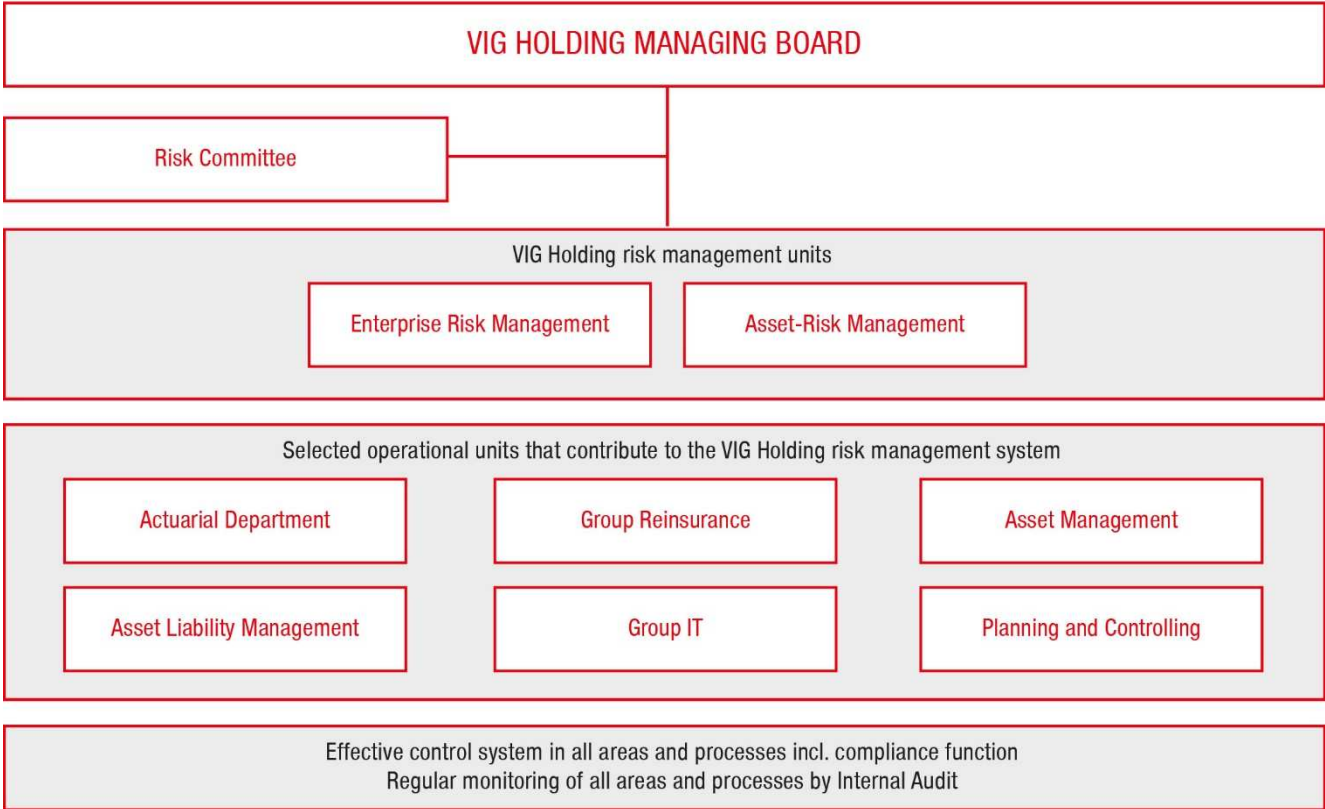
VIG HOLDING MANAGING BOARD

Risk Committee

VIG Holding risk management units

Enterprise Risk Management

Asset-Risk Management

Selected operational units that contribute to the VIG Holding risk management system

Actuarial Department

Group Reinsurance

Asset Management

Asset Liability Management

Group IT

Planning and Controlling

Effective control system in all areas and processes incl. compliance function
Regular monitoring of all areas and processes by Internal Audit